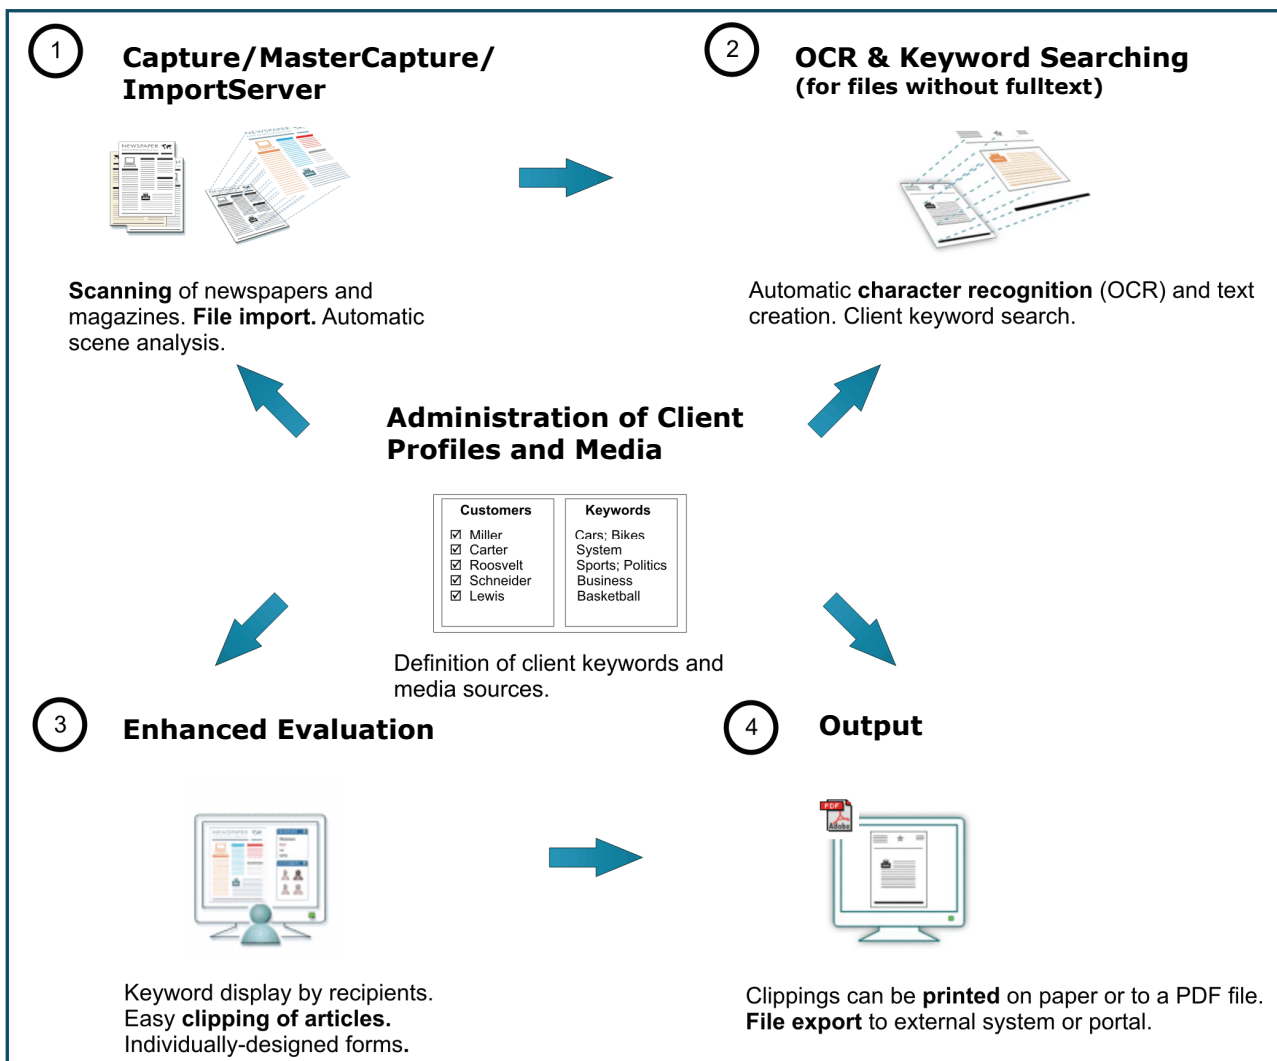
1

Capture/MasterCapture/ ImportServer

NEWSPAPER

NEWSPAPER

Scanning of newspapers and magazines. File import. Automatic scene analysis.

2

OCR & Keyword Searching (for files without fulltext)

Automatic character recognition (OCR) and text creation. Client keyword search.

Administration of Client Profiles and Media

| Customers | Keywords |
|---|---|
| ☑ Miller<br>☑ Carter<br>☑ Roosvelt<br>☑ Schneider<br>☑ Lewis | Cars; Bikes<br>System<br>Sports; Politics<br>Business<br>Basketball |

Definition of client keywords and media sources.

3

Enhanced Evaluation

NEWSPAPER

Keyword display by recipients. Easy clipping of articles. Individually-designed forms.

4

Output

PDF

Adobe

Clippings can be printed on paper or to a PDF file. File export to external system or portal.